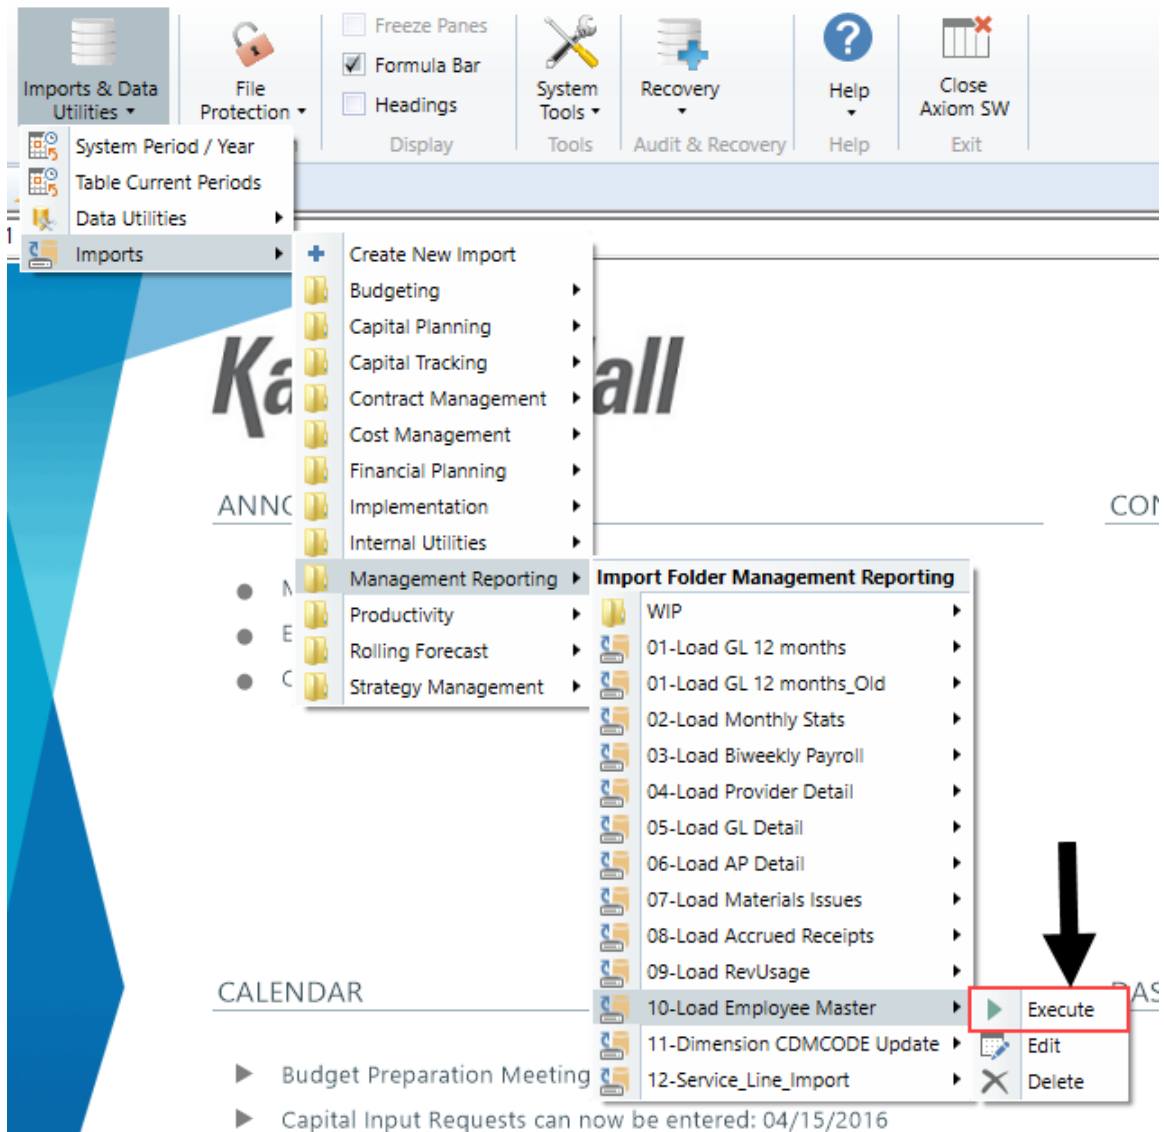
Imports & Data Utilities

File Protection

Freeze Panes
Formula Bar
Headings
Display

System Tools
Tools

Recovery
Audit & Recovery

Help
Help

Close Axiom SW
Exit

System Period / Year
Table Current Periods
Data Utilities
Imports

Create New Import
Budgeting
Capital Planning
Capital Tracking
Contract Management
Cost Management
Financial Planning
Implementation
Internal Utilities
Management Reporting
Productivity
Rolling Forecast
Strategy Management

Import Folder Management Reporting
WIP
01-Load GL 12 months
01-Load GL 12 months_Old
02-Load Monthly Stats
03-Load Biweekly Payroll
04-Load Provider Detail
05-Load GL Detail
06-Load AP Detail
07-Load Materials Issues
08-Load Accrued Receipts
09-Load RevUsage
10-Load Employee Master
11-Dimension CDMCODE Update
12-Service_Line_Import

Execute
Edit
Delete

Ka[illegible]all

ANN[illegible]

CON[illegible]

CALENDAR

DAS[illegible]

Budget Preparation Meeting

Capital Input Requests can now be entered: 04/15/2016